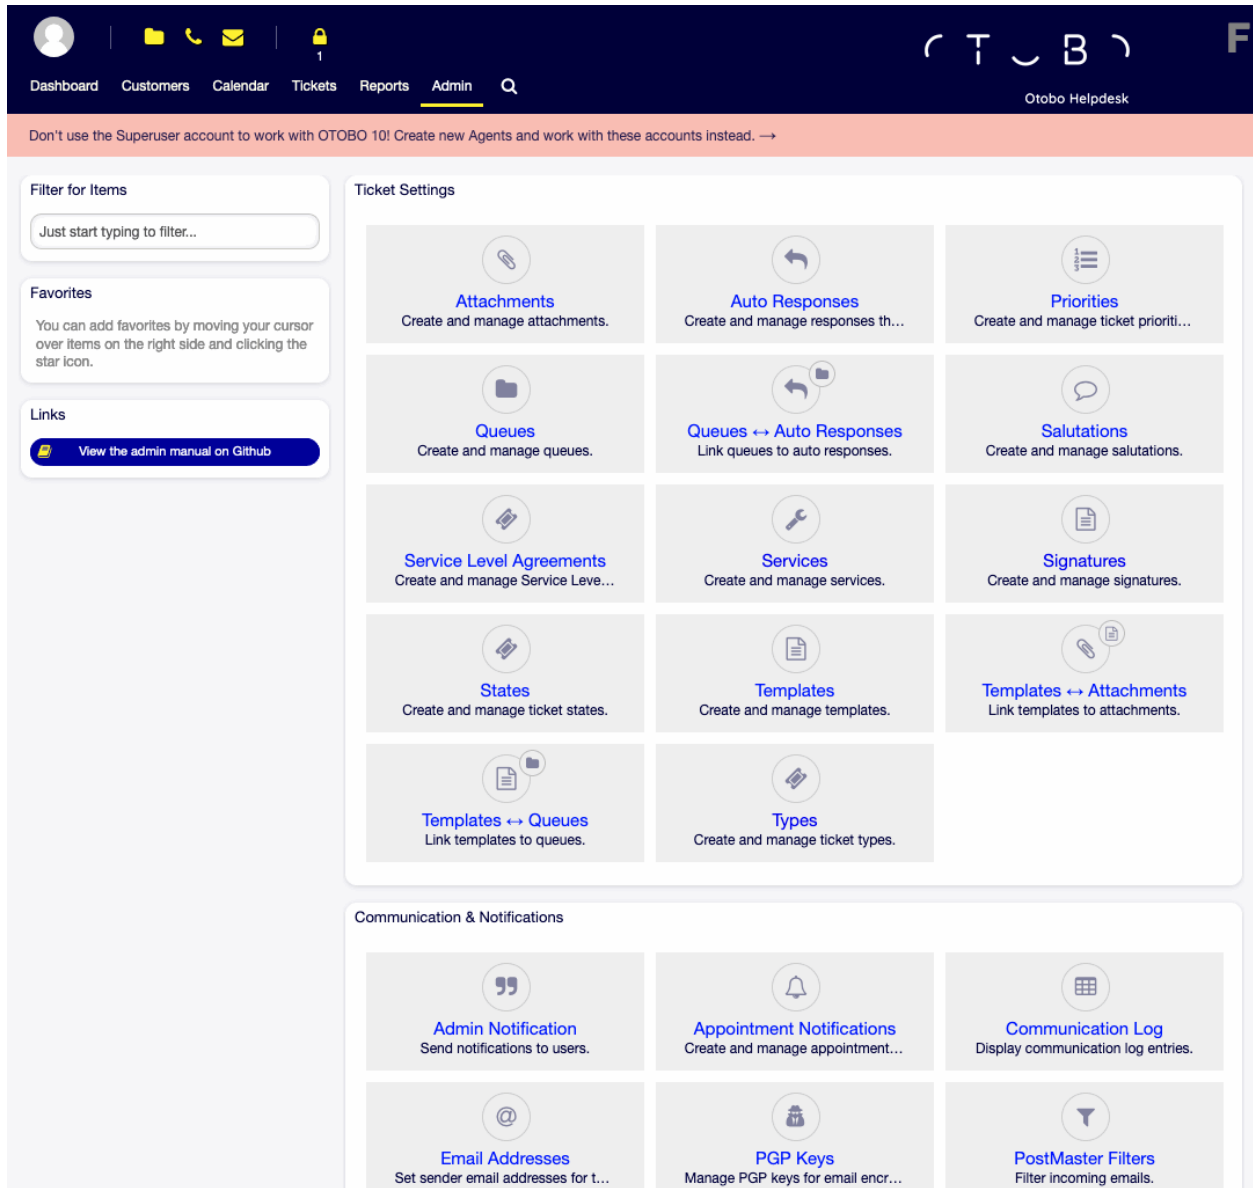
1

Dashboard Customers Calendar Tickets Reports Admin

Otobo Helpdesk

F

Don't use the Superuser account to work with OTOBO 10! Create new Agents and work with these accounts instead. →

Filter for Items

Just start typing to filter...

Favorites

You can add favorites by moving your cursor over items on the right side and clicking the star icon.

Links

View the admin manual on Github

Ticket Settings

Attachments
Create and manage attachments.

Auto Responses
Create and manage responses th...

Priorities
Create and manage ticket prioriti...

Queues
Create and manage queues.

Queues ↔ Auto Responses
Link queues to auto responses.

Salutations
Create and manage salutations.

Service Level Agreements
Create and manage Service Leve...

Services
Create and manage services.

Signatures
Create and manage signatures.

States
Create and manage ticket states.

Templates
Create and manage templates.

Templates ↔ Attachments
Link templates to attachments.

Templates ↔ Queues
Link templates to queues.

Types
Create and manage ticket types.

Communication & Notifications

Admin Notification
Send notifications to users.

Appointment Notifications
Create and manage appointment...

Communication Log
Display communication log entries.

Email Addresses
Set sender email addresses for t...

PGP Keys
Manage PGP keys for email encr...

PostMaster Filters
Filter incoming emails.